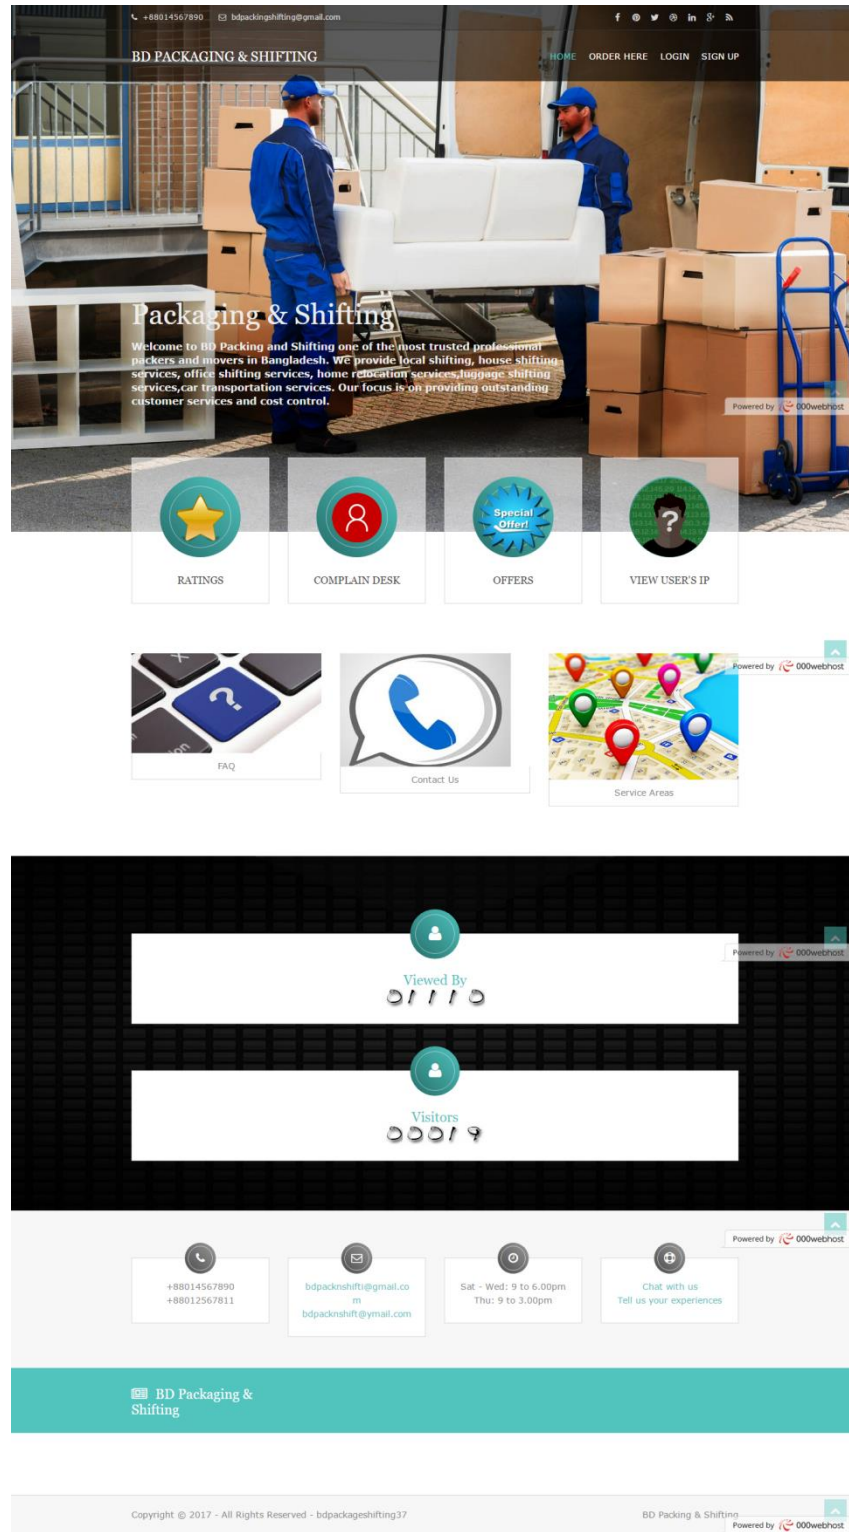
+88014567890 bdpackingshifting@gmail.com

BD PACKAGING & SHIFTING

HOME ORDER HERE LOGIN SIGN UP

Packaging & Shifting

Welcome to BD Packing and Shifting one of the most trusted professional packers and movers in Bangladesh. We provide local shifting, house shifting services, office shifting services, home relocation services,luggage shifting services,car transportation services. Our focus is on providing outstanding customer services and cost control.

Powered by 000webhost

Special Offer!

RATINGS

COMPLAIN DESK

OFFERS

VIEW USER'S IP

Powered by 000webhost

FAQ

Contact Us

Service Areas

Powered by 000webhost

Viewed By
01110

Visitors
00019

Powered by 000webhost

+88014567890
+88012567811

bdpacknshifti@gmail.com
bdpacknshift@ymail.com

Sat - Wed: 9 to 6.00pm
Thu: 9 to 3.00pm

Chat with us
Tell us your experiences

BD Packaging & Shifting

Copyright © 2017 - All Rights Reserved - bdpackageshifting37

BD Packing & Shifting

Powered by 000webhost